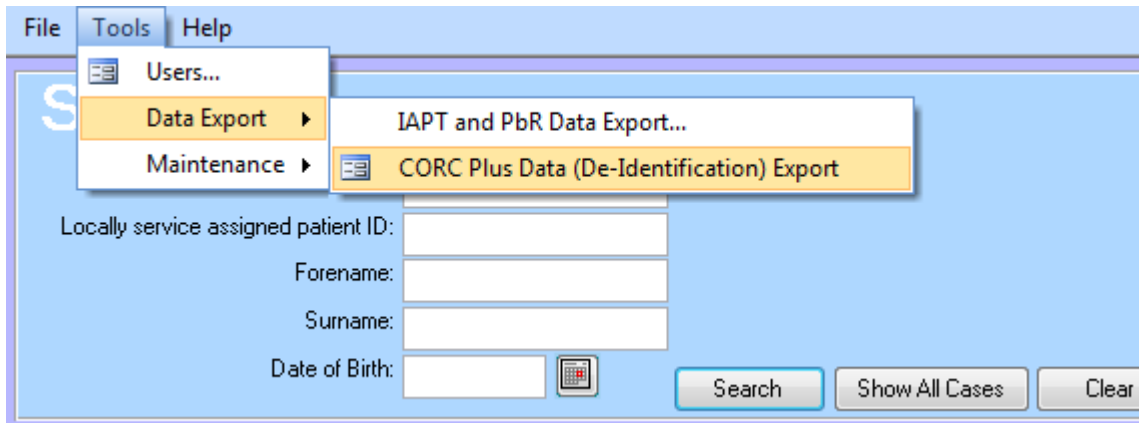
File Tools Help

Users...

Data Export

Maintenance

IAPT and PbR Data Export...

CORC Plus Data (De-Identification) Export

S

Locally service assigned patient ID:

Forename:

Surname:

Date of Birth:

Search

Show All Cases

Clear